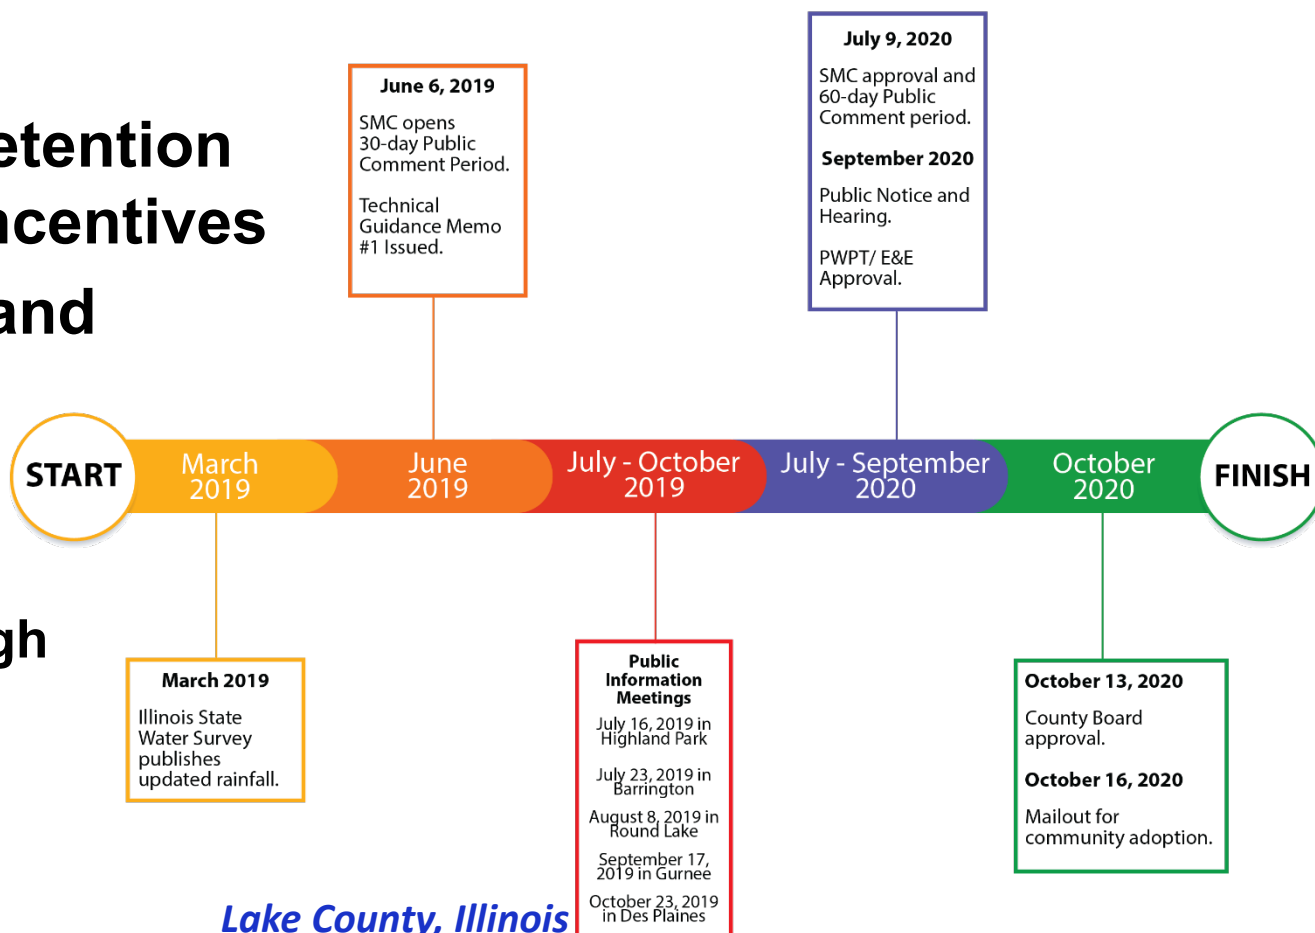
etention
ncentives
and

gh

June 6, 2019

SMC opens 30-day Public Comment Period.

Technical Guidance Memo #1 Issued.

July 9, 2020

SMC approval and 60-day Public Comment period.

September 2020

Public Notice and Hearing.

PWPT/ E&E Approval.

START

March 2019

June 2019

July - October 2019

July - September 2020

October 2020

FINISH

March 2019

Illinois State Water Survey publishes updated rainfall.

Public Information Meetings

July 16, 2019 in Highland Park

July 23, 2019 in Barrington

August 8, 2019 in Round Lake

September 17, 2019 in Gurnee

October 23, 2019 in Des Plaines

October 13, 2020

County Board approval.

October 16, 2020

Mailout for community adoption.

Lake County, Illinois